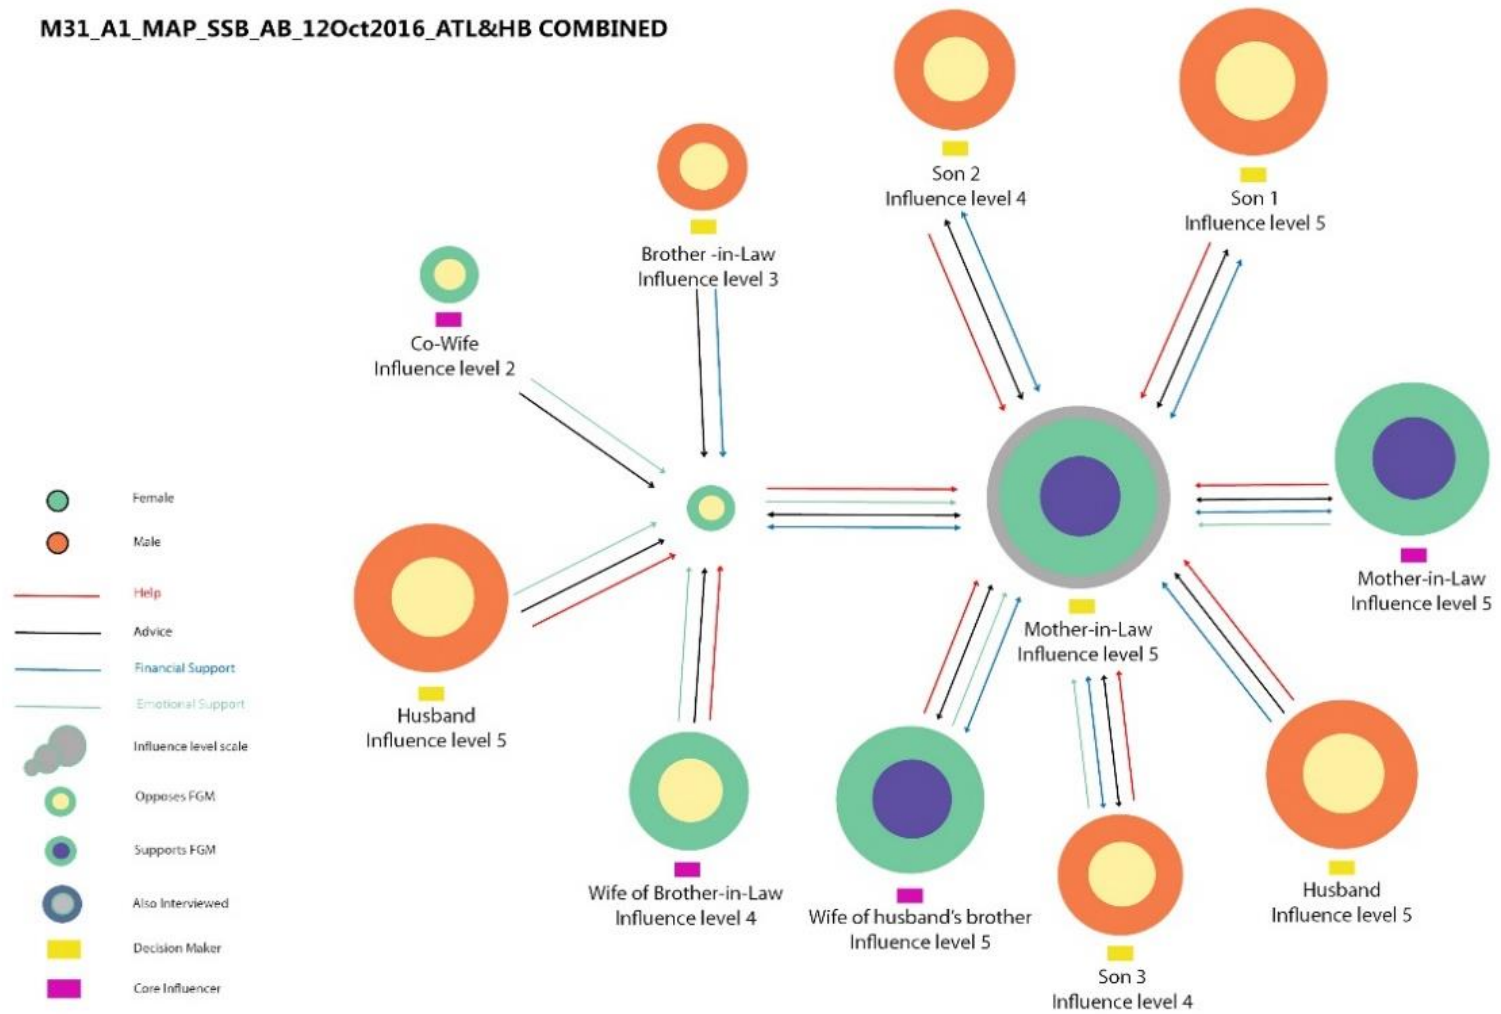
M31_A1_MAP_SSB_AB_12Oct2016_ATL&HB COMBINED

Son 2
Influence level 4

Son 1
Influence level 5

Brother -in-Law
Influence level 3

Co-Wife
Influence level 2

Female

Male

Help

Advice

Financial Support

Emotional Support

Influence level scale

Opposes FGM

Supports FGM

Also Interviewed

Decision Maker

Core Influencer

Husband
Influence level 5

Mother-in-Law
Influence level 5

Mother-in-Law
Influence level 5

Wife of Brother-in-Law
Influence level 4

Wife of husband's brother
Influence level 5

Son 3
Influence level 4

Husband
Influence level 5